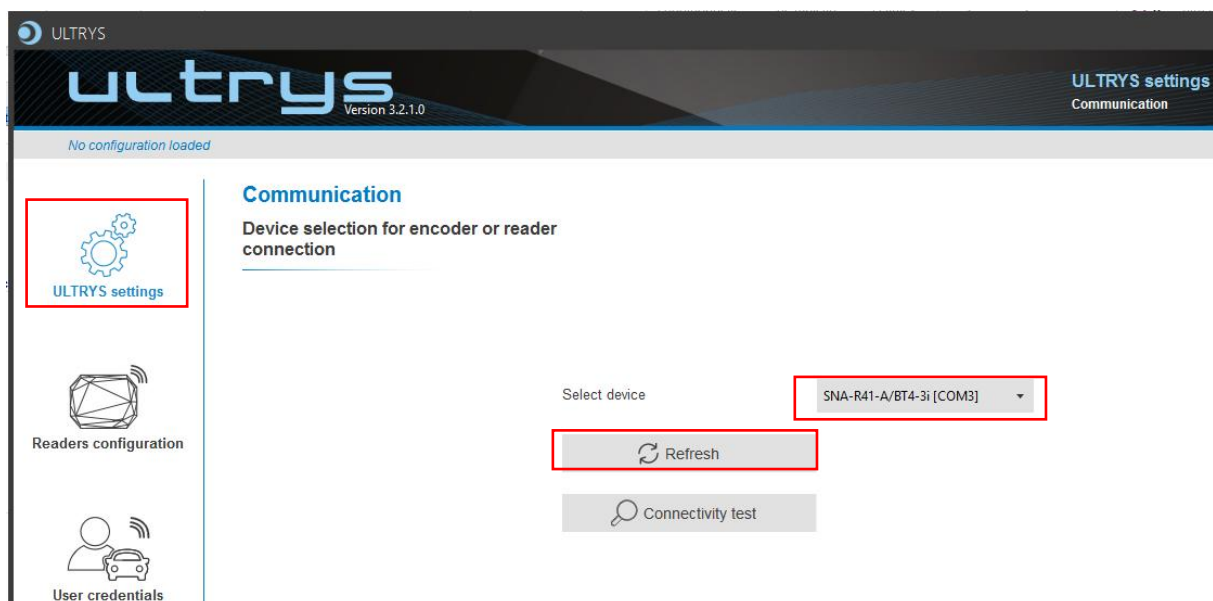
ULTRYS

ultrys Version 3.2.1.0

ULTRYS settings
Communication

No configuration loaded

ULTRYS settings

Readers configuration

User credentials

Communication

Device selection for encoder or reader connection

Select device

SNA-R41-A/BT4-3i [COM3]

Refresh

Connectivity test